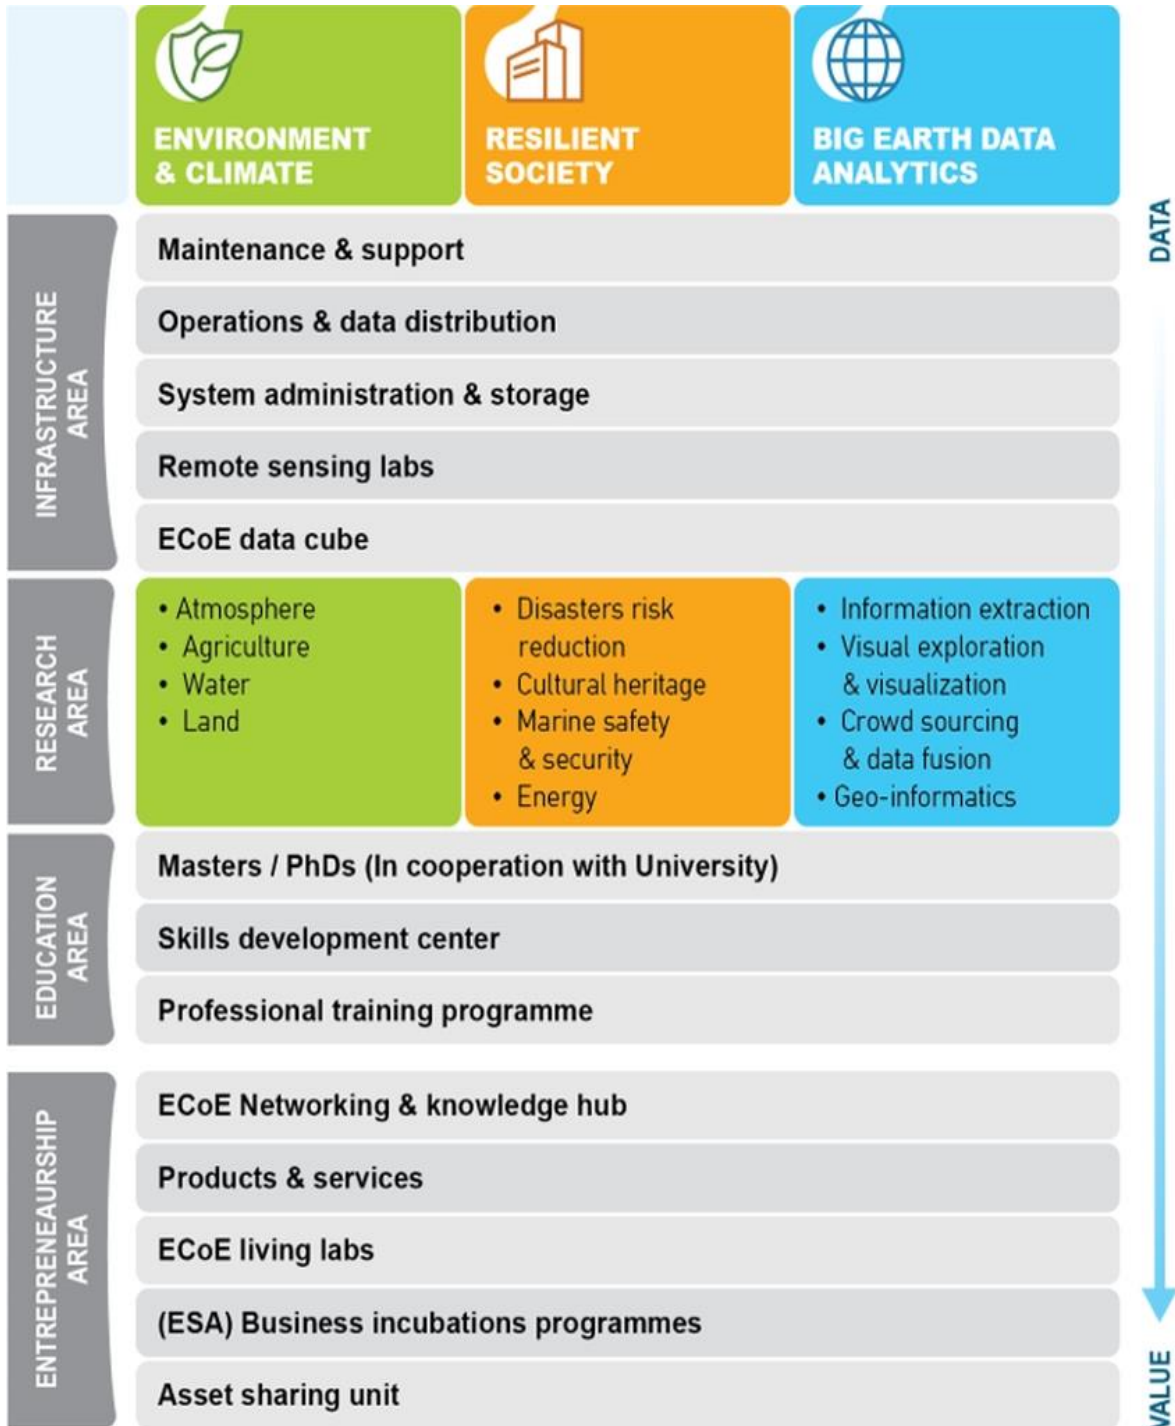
ENVIRONMENT & CLIMATE

RESILIENT SOCIETY

BIG EARTH DATA ANALYTICS

DATA

INFRASTRUCTURE AREA

Maintenance & support

Operations & data distribution

System administration & storage

Remote sensing labs

ECoE data cube

RESEARCH AREA

• Atmosphere
• Agriculture
• Water
• Land

• Disasters risk reduction
• Cultural heritage
• Marine safety & security
• Energy

• Information extraction
• Visual exploration & visualization
• Crowd sourcing & data fusion
• Geo-informatics

EDUCATION AREA

Masters / PhDs (In cooperation with University)

Skills development center

Professional training programme

ENTREPRENEAURSHIP AREA

ECoE Networking & knowledge hub

Products & services

ECoE living labs

(ESA) Business incubations programmes

Asset sharing unit

VALUE